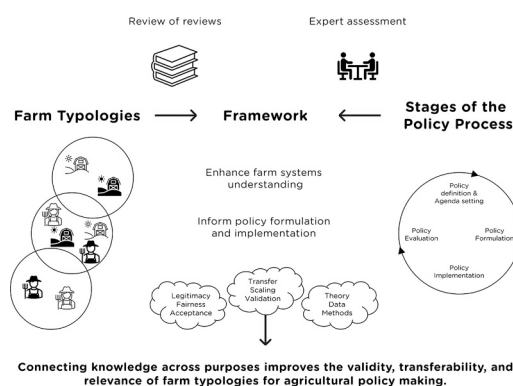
Review of reviews

Expert assessment

Farm Typologies

Framework

Stages of the Policy Process

Enhance farm systems understanding

Inform policy formulation and implementation

Policy definition & Agenda setting

Policy Formulation

Policy implementation

Policy Evaluation

Legitimacy
Fairness
Acceptance

Transfer
Scaling
Validation

Theory
Data
Methods

Connecting knowledge across purposes improves the validity, transferability, and relevance of farm typologies for agricultural policy making.